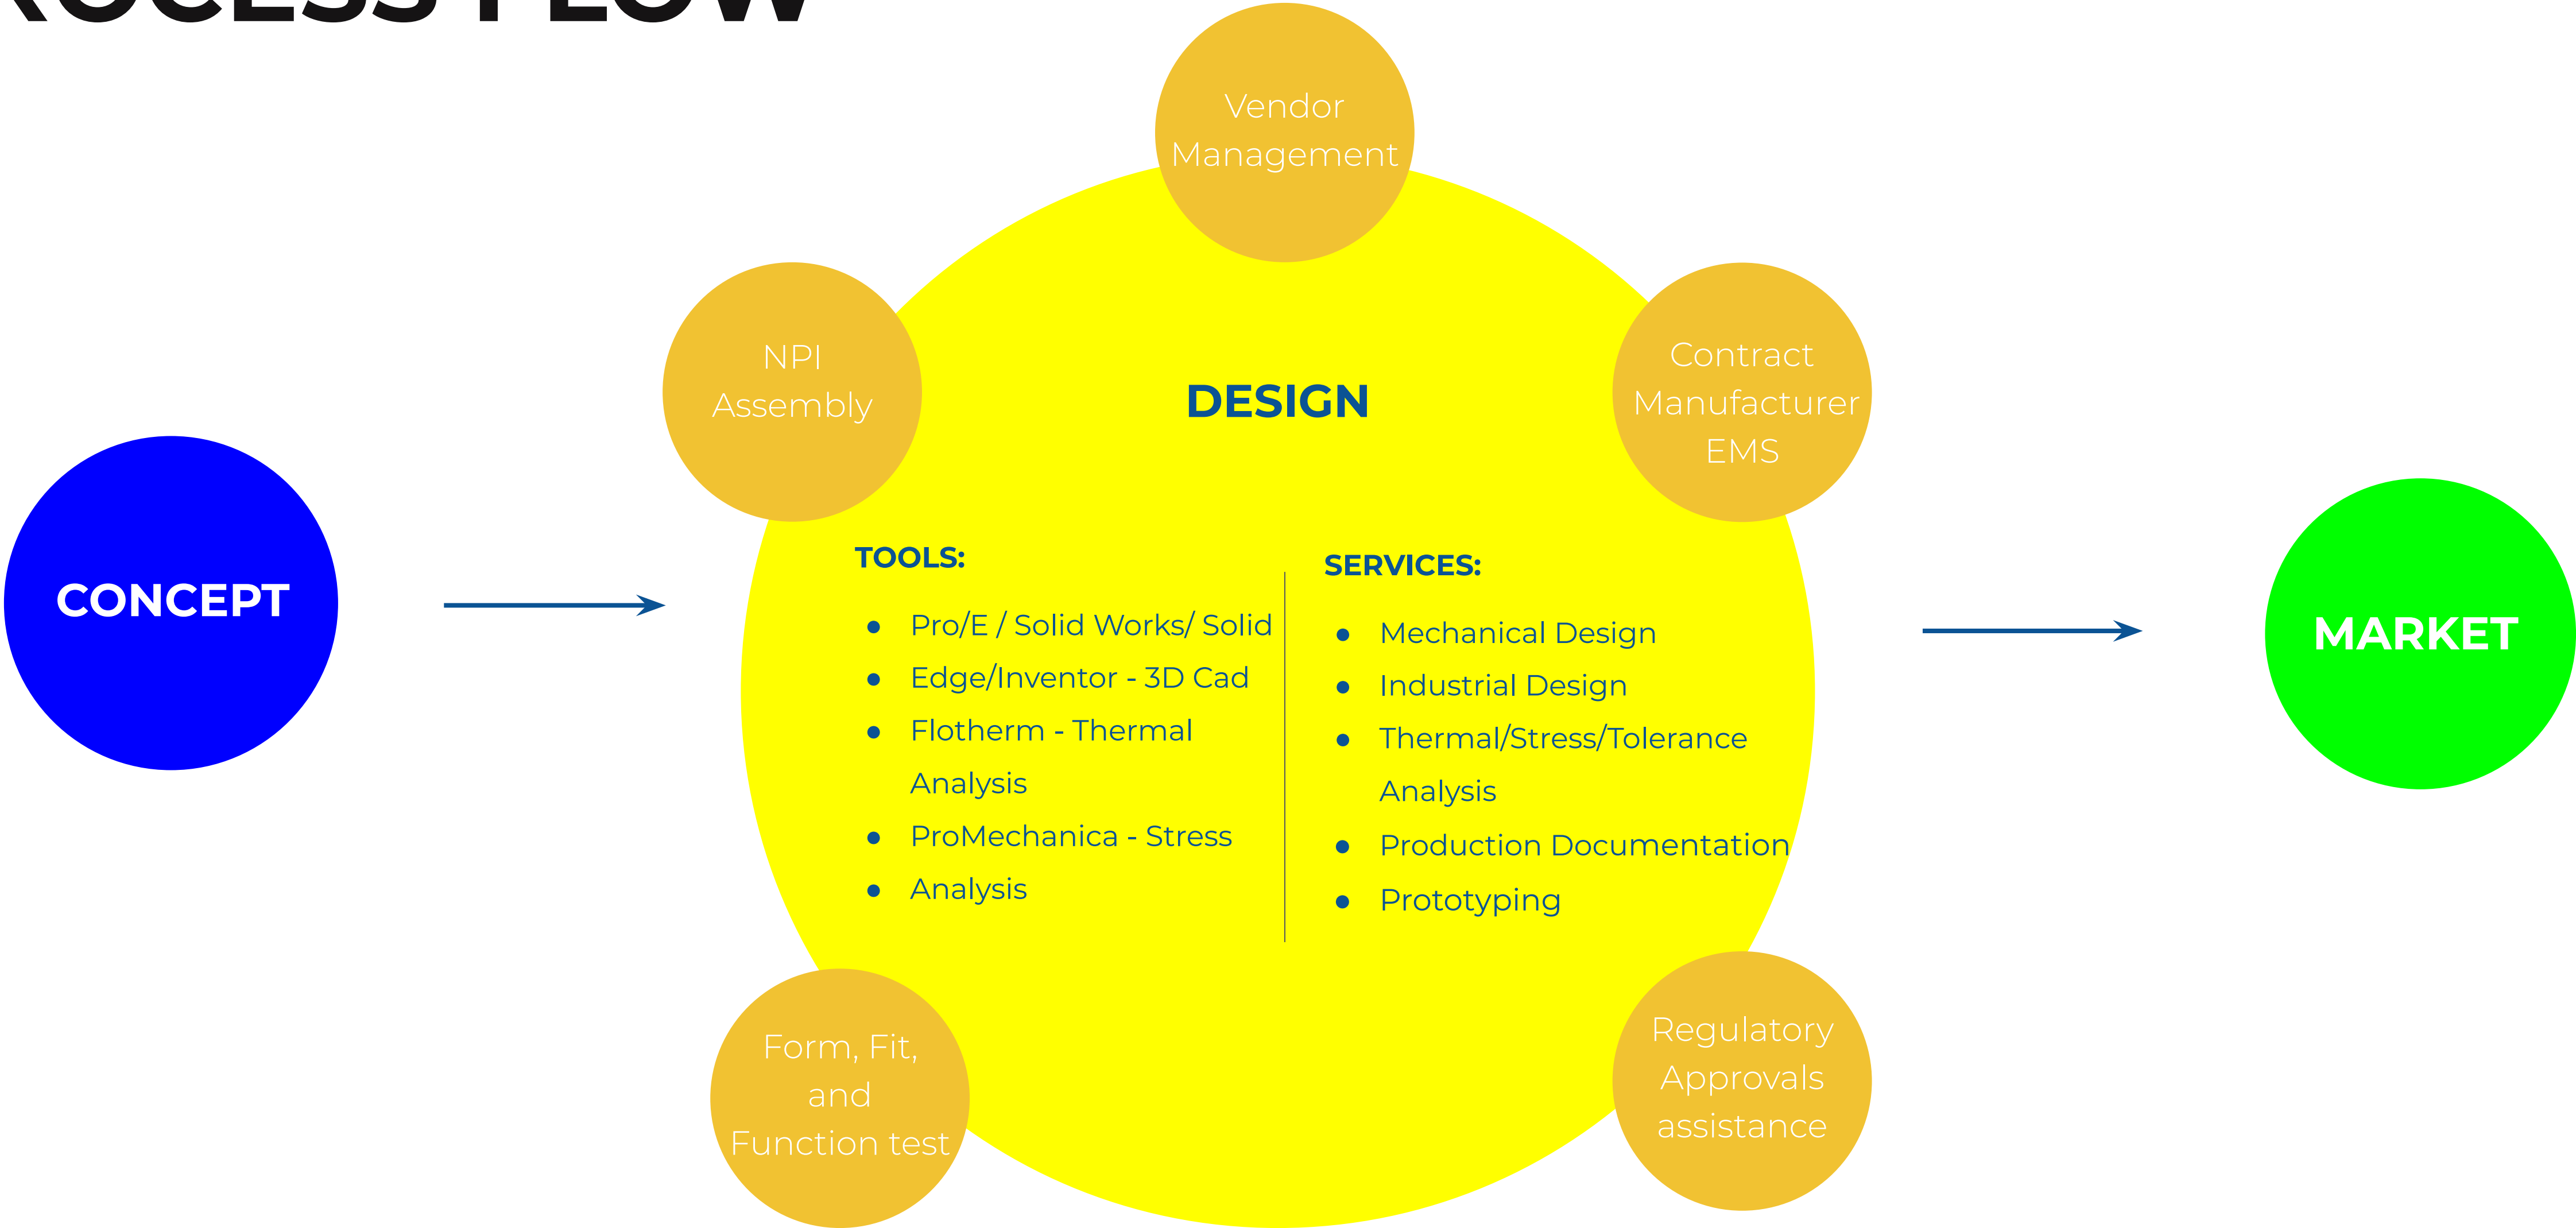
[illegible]ROCESS FLOW

Vendor Management

NPI Assembly

DESIGN

Contract Manufacturer EMS

CONCEPT

TOOLS:

- Pro/E / Solid Works/ Solid
- Edge/Inventor - 3D Cad
- Flotherm - Thermal Analysis
- ProMechanica - Stress
- Analysis

SERVICES:

- Mechanical Design
- Industrial Design
- Thermal/Stress/Tolerance Analysis
- Production Documentation
- Prototyping

MARKET

Form, Fit, and Function test

Regulatory Approvals assistance